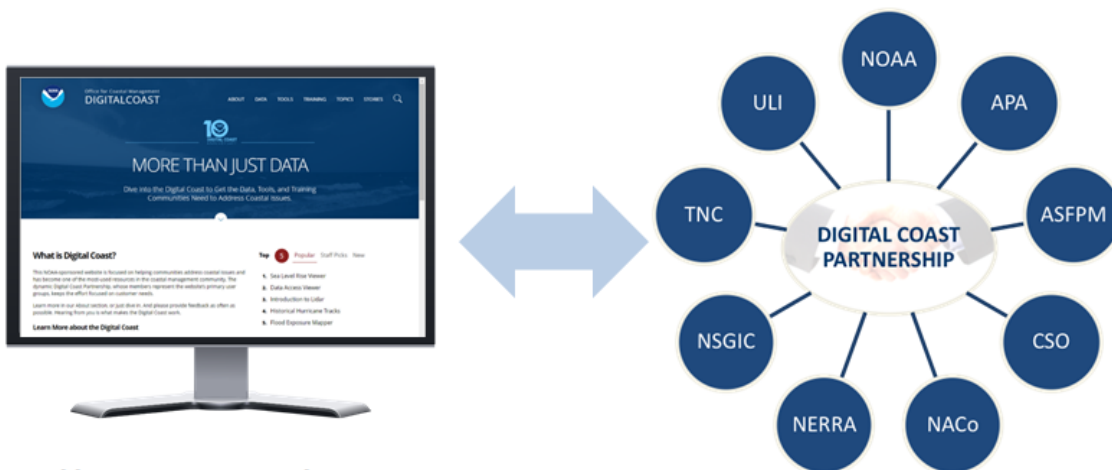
Office for Coastal Management
DIGITALCOAST

ABOUT DATA TOOLS TRAINING TOPICS STORIES

10

MORE THAN JUST DATA

Dive into the Digital Coast to Get the Data, Tools, and Training Communities Need to Address Coastal Issues.

What is Digital Coast?

This NOAA-sponsored website is focused on helping communities address coastal issues and has become one of the most-used resources in the coastal management community. The dynamic Digital Coast Partnership, whose members represent the website's primary user groups, keeps the effort focused on customer needs.

Learn more in our About section, or just dive in. And please provide feedback as often as possible. Hearing from you is what makes the Digital Coast work.

Learn More about the Digital Coast

Top 5 Popular Staff Picks New

1. Sea Level Rise Viewer
2. Data Access Viewer
3. Introduction to Lidar
4. Historical Hurricane Tracks
5. Flood Exposure Mapper

NOAA
ULI
APA
TNC
DIGITAL COAST PARTNERSHIP
ASFPM
NSGIC
CSO
NERRA
NACo